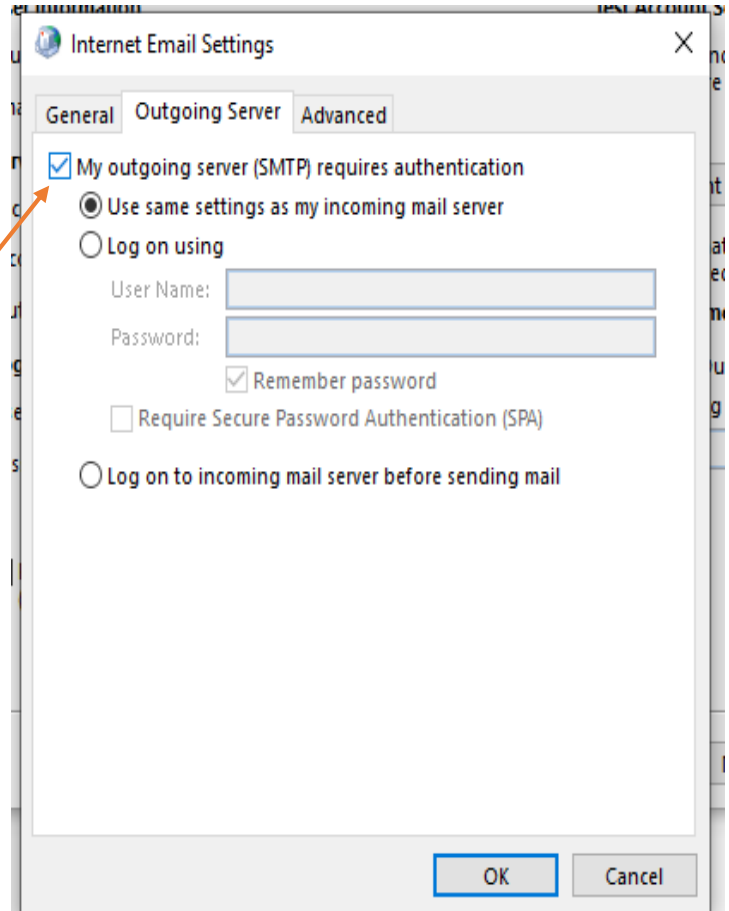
Internet Email Settings

General | Outgoing Server | Advanced

My outgoing server (SMTP) requires authentication

Use same settings as my incoming mail server

Log on using

User Name:

Password:

Remember password

Require Secure Password Authentication (SPA)

Log on to incoming mail server before sending mail

OK | Cancel